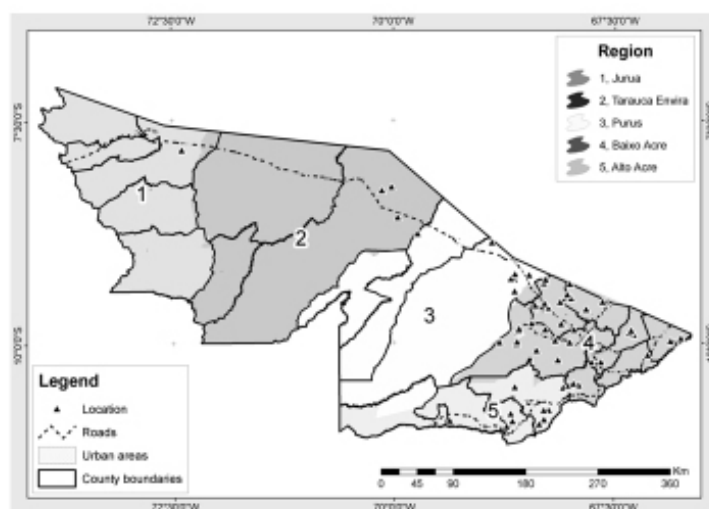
72°30'0"W
70°0'0"W
67°30'0"W

7°30'0"S

10°0'0"S

Region
1, Jurua
2, Tarauca Envira
3, Purus
4, Baixo Acre
5, Alto Acre

1
2
3
4
5

Legend
Location
Roads
Urban areas
County boundaries

0 45 90 180 270 360
Km

72°30'0"W
70°0'0"W
67°30'0"W